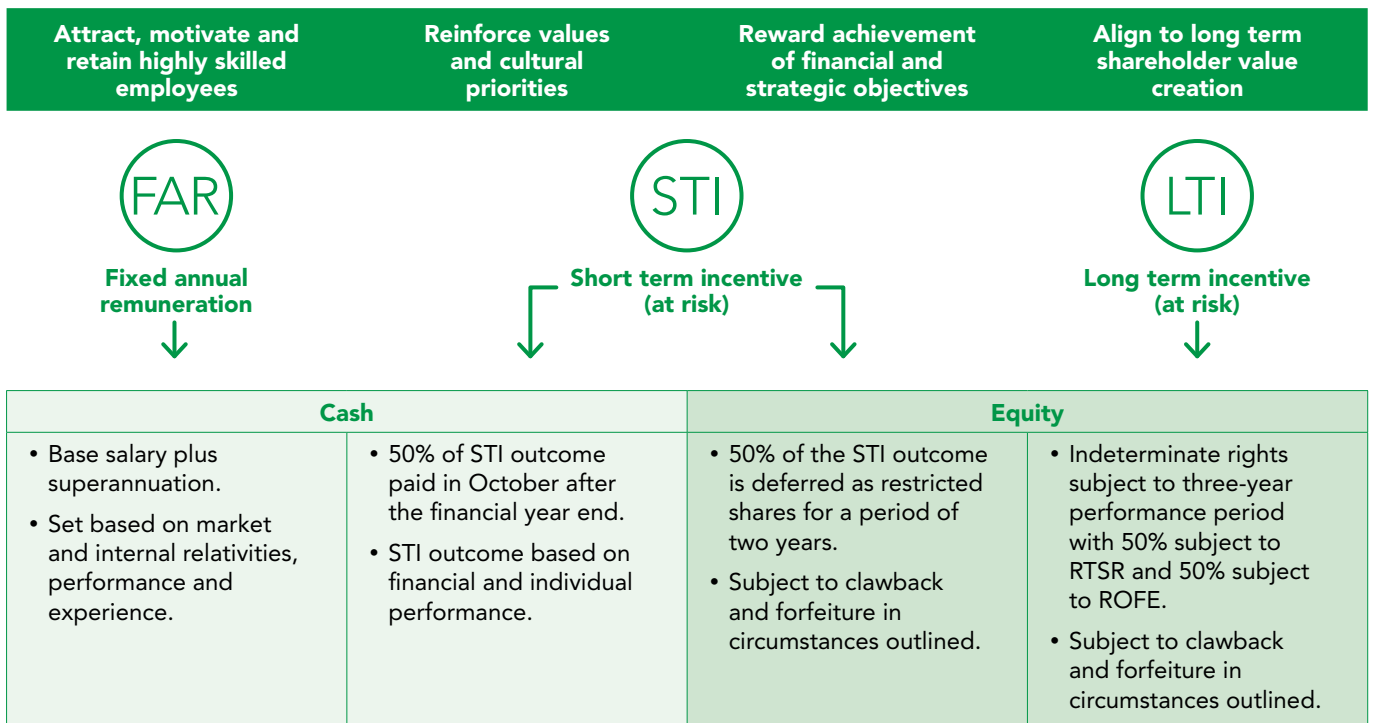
Attract, motivate and retain highly skilled employees

Reinforce values and cultural priorities

Reward achievement of financial and strategic objectives

Align to long term shareholder value creation

FAR

Fixed annual remuneration

STI

Short term incentive (at risk)

LTI

Long term incentive (at risk)

| Cash | | Equity | |
|---|---|---|---|
| • Base salary plus superannuation.<br>• Set based on market and internal relativities, performance and experience. | • 50% of STI outcome paid in October after the financial year end.<br>• STI outcome based on financial and individual performance. | • 50% of the STI outcome is deferred as restricted shares for a period of two years.<br>• Subject to clawback and forfeiture in circumstances outlined. | • Indeterminate rights subject to three-year performance period with 50% subject to RTSR and 50% subject to ROFE.<br>• Subject to clawback and forfeiture in circumstances outlined. |